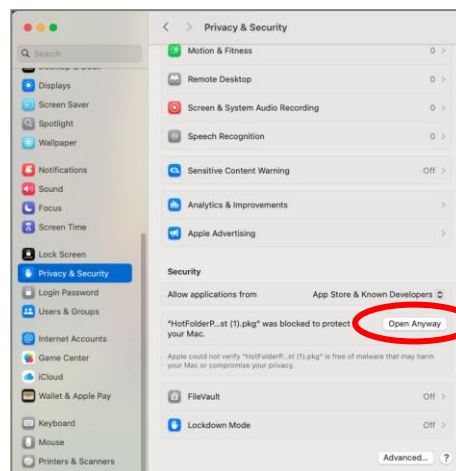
Search
Displays
Screen Saver
Spotlight
Wallpaper
Notifications
Sound
Focus
Screen Time
Lock Screen
Privacy & Security
Login Password
Users & Groups
Internet Accounts
Game Center
iCloud
Wallet & Apple Pay
Keyboard
Mouse
Printers & Scanners

Privacy & Security

Motion & Fitness 0
Remote Desktop 0
Screen & System Audio Recording 0
Speech Recognition 0

Sensitive Content Warning Off

Analytics & Improvements
Apple Advertising

Security

Allow applications from App Store & Known Developers

"HotFolderP...st (1).pkg" was blocked to protect your Mac.
Open Anyway

Apple could not verify "HotFolderP...st (1).pkg" is free of malware that may harm your Mac or compromise your privacy.

FileVault Off
Lockdown Mode Off

Advanced... ?